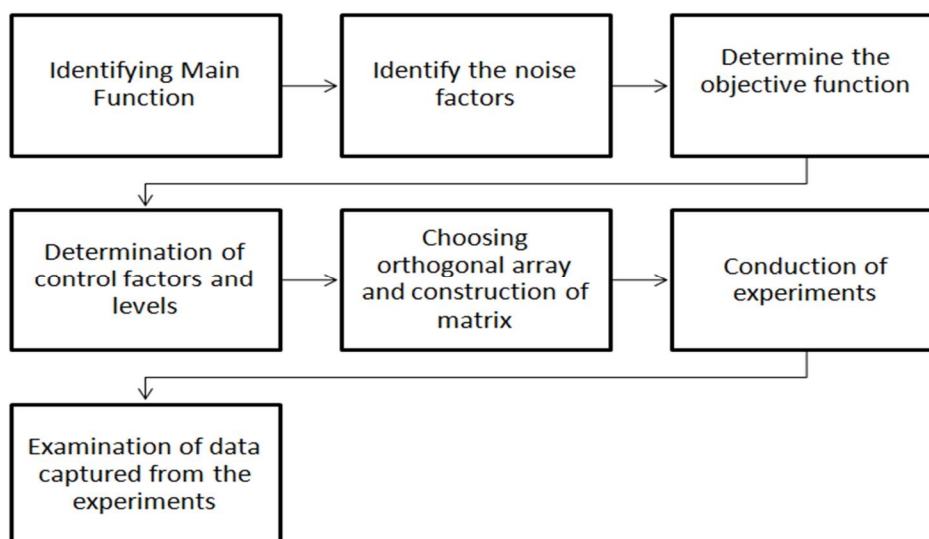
Identifying Main Function

Identify the noise factors

Determine the objective function

Determination of control factors and levels

Choosing orthogonal array and construction of matrix

Conduction of experiments

Examination of data captured from the experiments